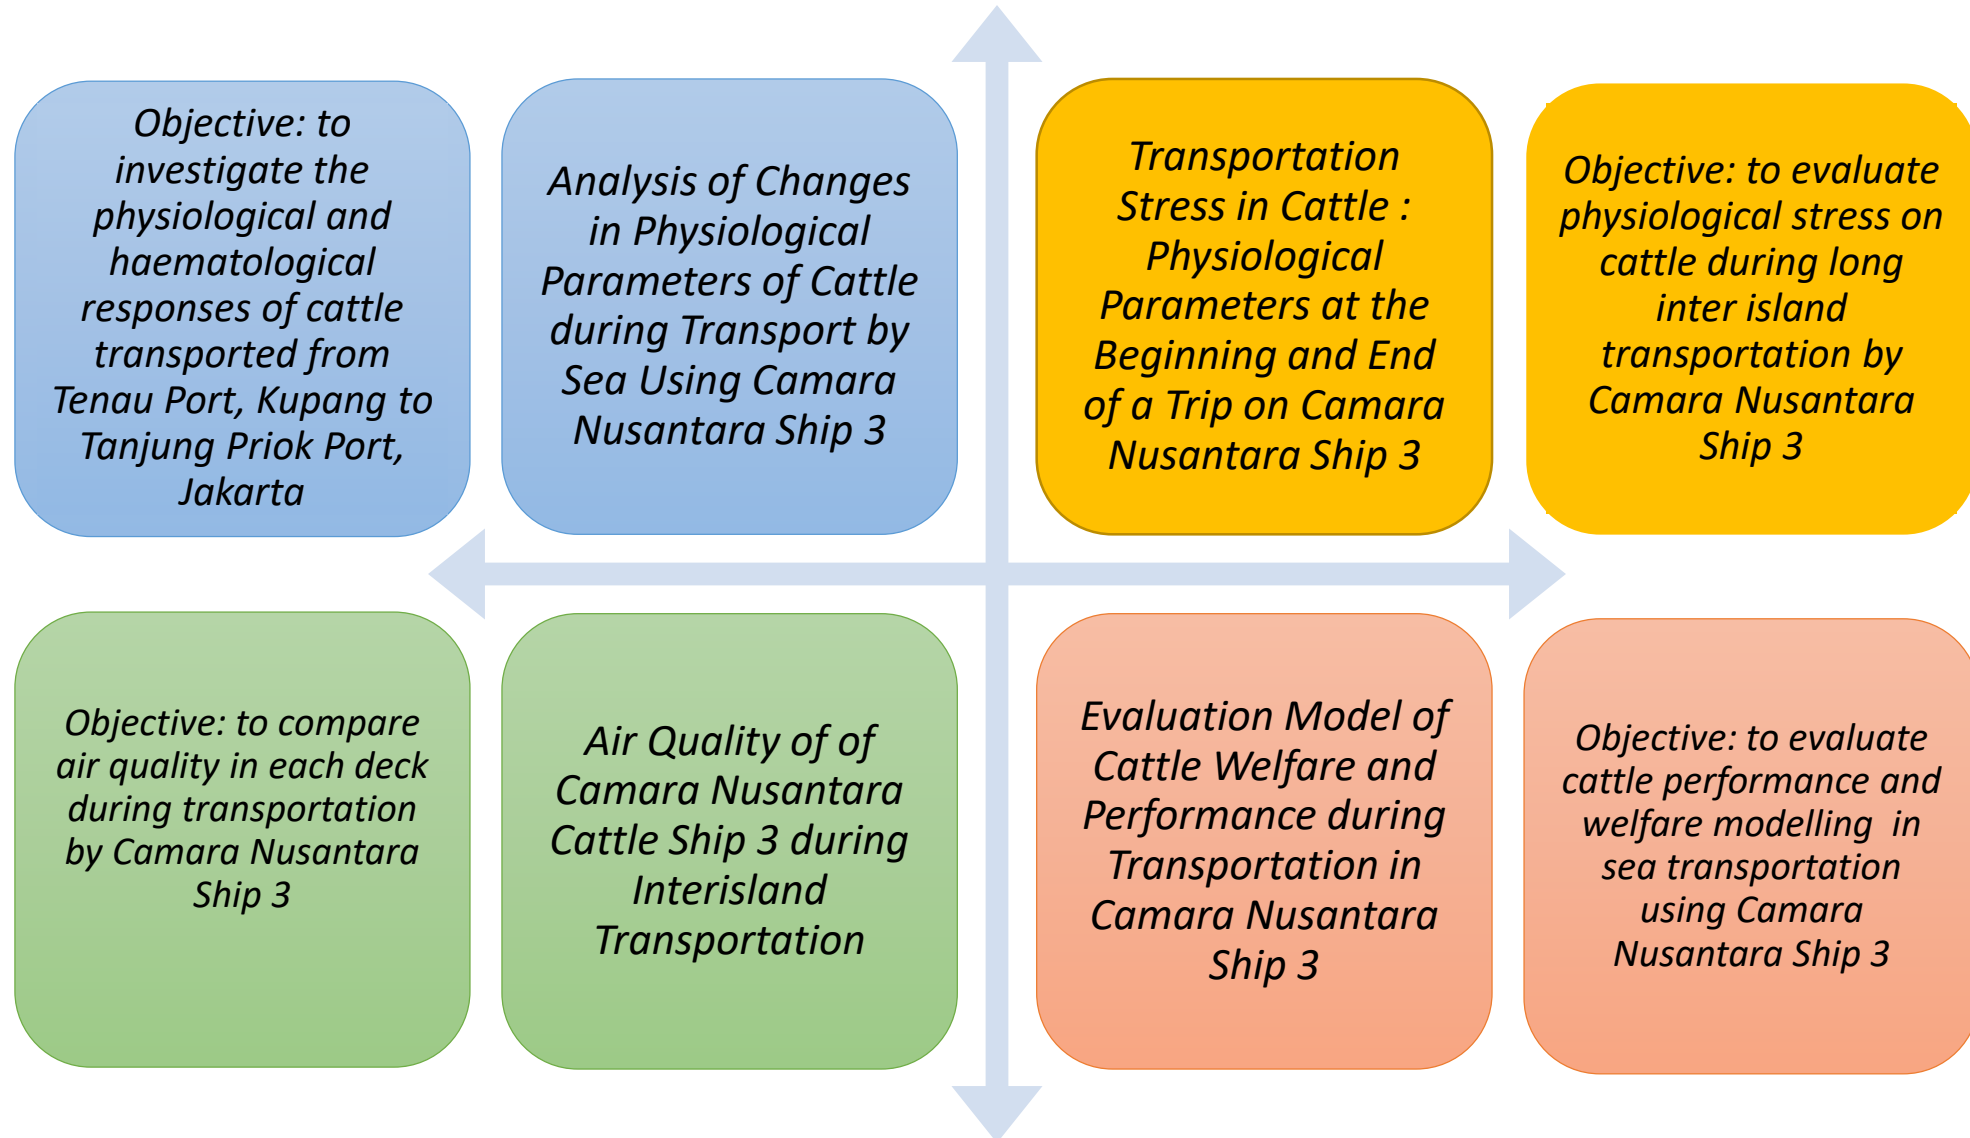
Objective: to investigate the physiological and haematological responses of cattle transported from Tenau Port, Kupang to Tanjung Priok Port, Jakarta

Analysis of Changes in Physiological Parameters of Cattle during Transport by Sea Using Camara Nusantara Ship 3

Transportation Stress in Cattle : Physiological Parameters at the Beginning and End of a Trip on Camara Nusantara Ship 3

Objective: to evaluate physiological stress on cattle during long inter island transportation by Camara Nusantara Ship 3

Objective: to compare air quality in each deck during transportation by Camara Nusantara Ship 3

Air Quality of of Camara Nusantara Cattle Ship 3 during Interisland Transportation

Evaluation Model of Cattle Welfare and Performance during Transportation in Camara Nusantara Ship 3

Objective: to evaluate cattle performance and welfare modelling in sea transportation using Camara Nusantara Ship 3